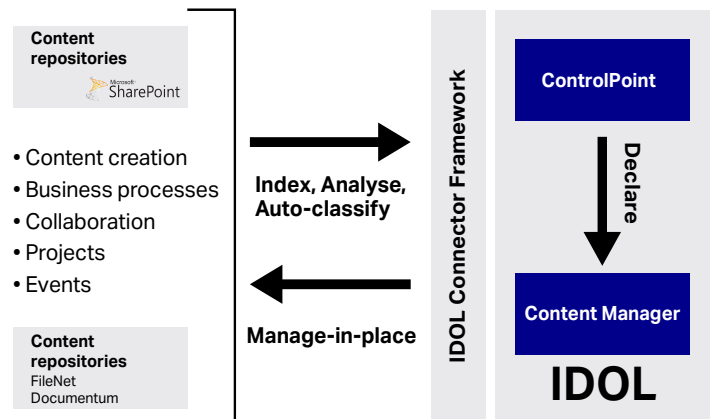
Content repositories
Microsoft SharePoint

• Content creation
• Business processes
• Collaboration
• Projects
• Events

Content repositories
FileNet
Documentum

Index, Analyse, Auto-classify

Manage-in-place

IDOL Connector Framework

ControlPoint

Declare

Content Manager

IDOL